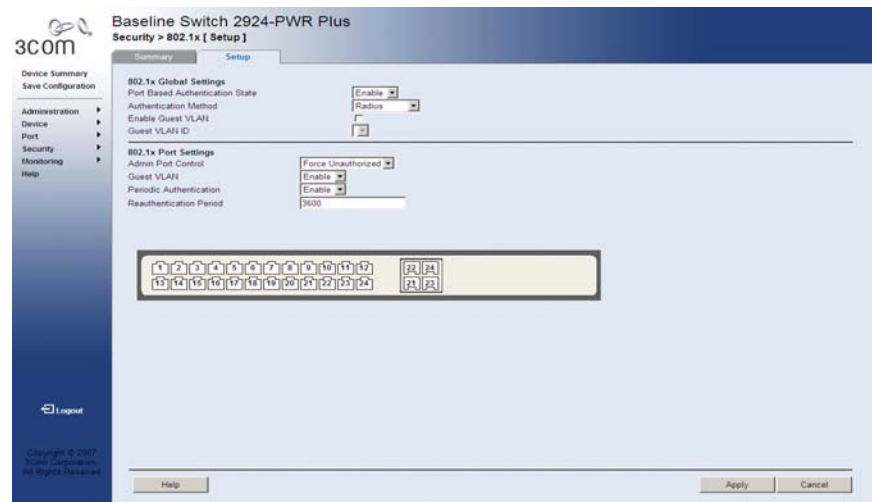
3com

Baseline Switch 2924-PWR Plus

Security > 802.1x [ Setup ]

Summary
Setup

Device Summary
Save Configuration

Administration
Device
Port
Security
Monitoring
Help

802.1x Global Settings

Port Based Authentication State
Enable

Authentication Method
Radius

Enable Guest VLAN

Guest VLAN ID

802.1x Port Settings

Admin Port Control
Force Unauthorized

Guest VLAN
Enable

Periodic Authentication
Enable

Reauthentication Period
3600

1 2 3 4 5 6 7 8 9 10 11 12
13 14 15 16 17 18 19 20 21 22 23 24
22 24
21 23

Logout

Copyright © 2007 3Com Corporation All Rights Reserved

Help

Apply
Cancel